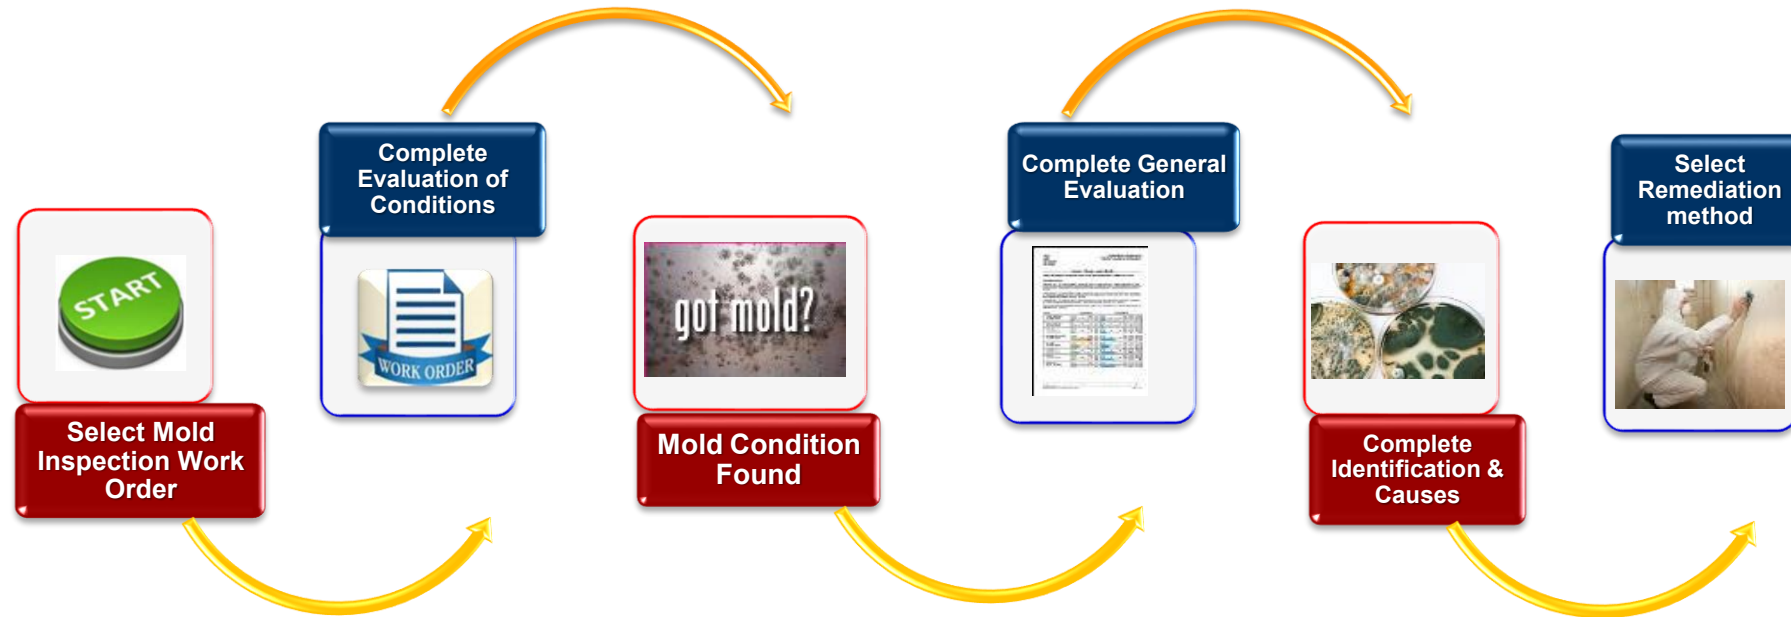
START

Select Mold Inspection Work Order

Complete Evaluation of Conditions

WORK ORDER

got mold?

Mold Condition Found

Complete General Evaluation

Complete Identification & Causes

Select Remediation method